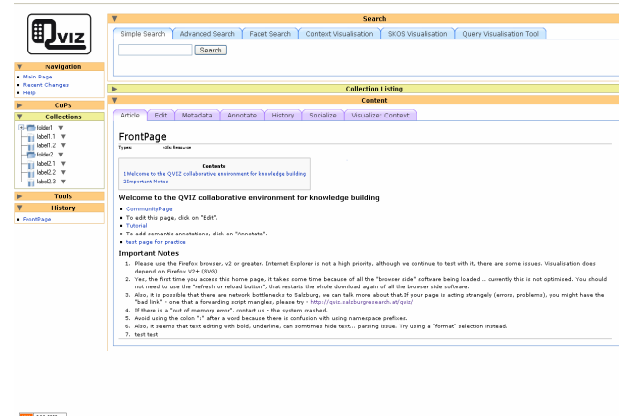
QVIZ

Navigation
- Main Page
- Recent Changes
- Help

CoPs

Collections
folder1
label1.1
label1.2
folder2
label2.1
label2.2
label2.3

Tools

History
- FrontPage

Search

Simple Search | Advanced Search | Facet Search | Context Visualisation | SKOS Visualisation | Query Visualisation Tool

Search

Collection Listing

Content

Article | Edit | Metadata | Annotate | History | Socialize | Visualize: Context

FrontPage

Type: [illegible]

Contents
1 Welcome to the QVIZ collaborative environment for knowledge building
2 Important Notes

Welcome to the QVIZ collaborative environment for knowledge building

- CommunityPage
- To edit this page, click on "Edit".
- Tutorial
- To add semantic annotations, click on "Annotate".
- test page for practice

Important Notes

1. Please use the Firefox browser, v2 or greater. Internet Explorer is not a high priority, although we continue to test with it, there are some issues. Visualisation does depend on Firefox V2+ (SVG)
2. Yes, the first time you access this home page, it takes some time because of all the "browser side" software being loaded ... currently this is not optimized. You should not need to use the "refresh or reload button", that restarts the whole download again of all the browser side software.
3. Also, it is possible that there are network bottlenecks to Salzburg, we can talk more about that.If your page is acting strangely (errors, problems), you might have the "bad link" - one that a forwarding script mangles, please try - http://qviz.salzburgresearch.at/qviz/
4. If there is a "out of memory error" contact us - the system crashed.
5. Avoid using the colon ":" after a word because there is confusion with using namespace prefixes.
6. Also, it seems that text editing with bold, underline, can sommmes hide text... parsing issue. Try using a "format" selection instead.
7. test test